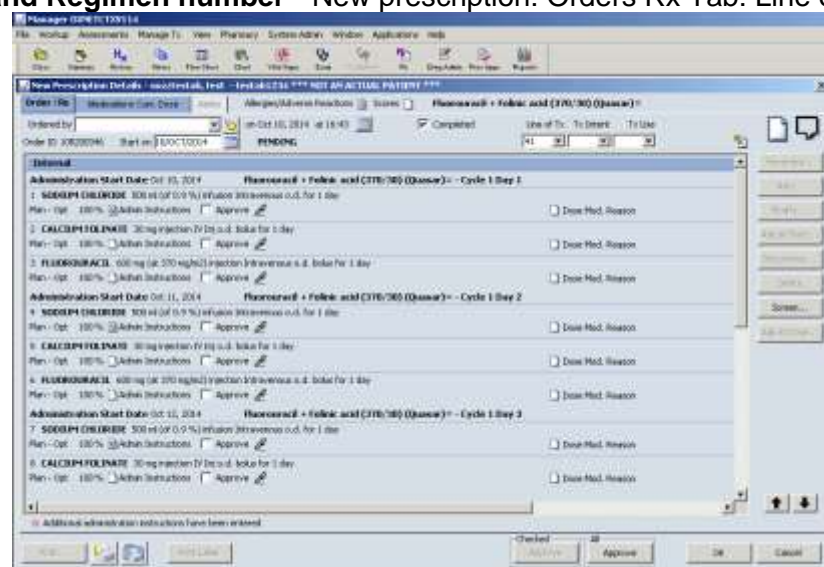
and Regimen number – New prescription. Orders Rx Tab. Line o

Manager (SPNETC)(5)(14)

File Workup Assessments Manage Tx View Pharmacy System Admin Window Applications Help

New Prescription Details - xxx,testab, test - testab1234 *** NOT AN ACTUAL PATIENT ***

Order / Rx | Medication Conc Dose | Admin | Allergies/Adverse Reactions | Scores | Fluorouracil + Folinic acid (370/30) (Quasar)+

Ordered by | on Oct 10, 2014 at 16:43 | Completed | Line of Tx: | Tx Intent: | Tx Use:

Order ID: 108200346 | Start on 10/OCT/2014 | PENDING | 41

Internal

Administration Start Date Oct 10, 2014 Fluorouracil + Folinic acid (370/30) (Quasar)+ - Cycle 1 Day 1

1 SODIUM CHLORIDE 500 ml (of 0.9 %) infusion Intravenous o.d. for 1 day
Plan - Opt 100% Admin Instructions Approve | Dose Mod. Reason

2 CALCIUM FOLINATE 30 mg injection IV Inj o.d. bolus for 1 day
Plan - Opt 100% Admin Instructions Approve | Dose Mod. Reason

3 FLUOROURACIL 600 mg (at 370 mg/m2) injection Intravenous o.d. bolus for 1 day
Plan - Opt 100% Admin Instructions Approve | Dose Mod. Reason

Administration Start Date Oct 11, 2014 Fluorouracil + Folinic acid (370/30) (Quasar)+ - Cycle 1 Day 2

4 SODIUM CHLORIDE 500 ml (of 0.9 %) infusion Intravenous o.d. for 1 day
Plan - Opt 100% Admin Instructions Approve | Dose Mod. Reason

5 CALCIUM FOLINATE 30 mg injection IV Inj o.d. bolus for 1 day
Plan - Opt 100% Admin Instructions Approve | Dose Mod. Reason

6 FLUOROURACIL 600 mg (at 370 mg/m2) injection Intravenous o.d. bolus for 1 day
Plan - Opt 100% Admin Instructions Approve | Dose Mod. Reason

Administration Start Date Oct 12, 2014 Fluorouracil + Folinic acid (370/30) (Quasar)+ - Cycle 1 Day 3

7 SODIUM CHLORIDE 500 ml (of 0.9 %) infusion Intravenous o.d. for 1 day
Plan - Opt 100% Admin Instructions Approve | Dose Mod. Reason

8 CALCIUM FOLINATE 30 mg injection IV Inj o.d. bolus for 1 day
Plan - Opt 100% Admin Instructions Approve | Dose Mod. Reason

Screen...

Additional administration instructions have been entered

Checked | All | Approve | OK | Cancel